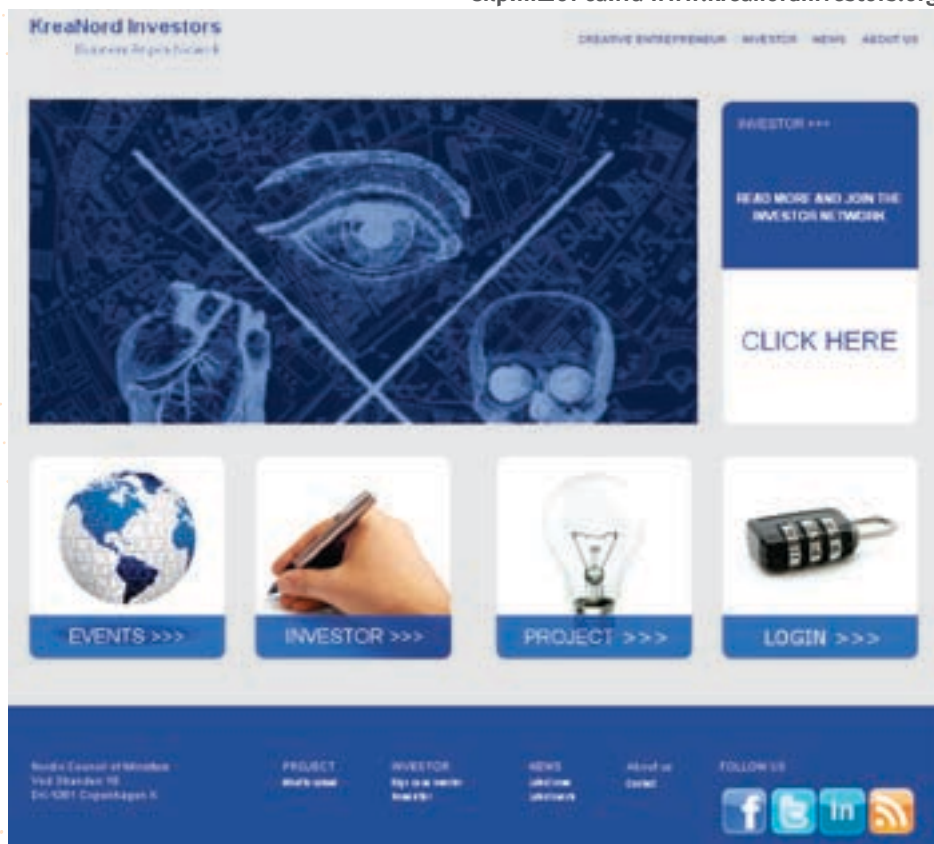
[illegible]

KreaNord Investors
Business Angels Network

CREATIVE ENTREPRENEUR INVESTOR NEWS ABOUT US

INVESTOR >>>

READ MORE AND JOIN THE INVESTOR NETWORK

CLICK HERE

EVENTS >>>

INVESTOR >>>

PROJECT >>>

LOGIN >>>

Nordic Council of Ministers
Ved Stranden 18
DK-1061 Copenhagen K

PROJECT
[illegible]

INVESTOR
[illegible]
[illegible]

NEWS
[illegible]
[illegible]

About us
Contact

FOLLOW US

in